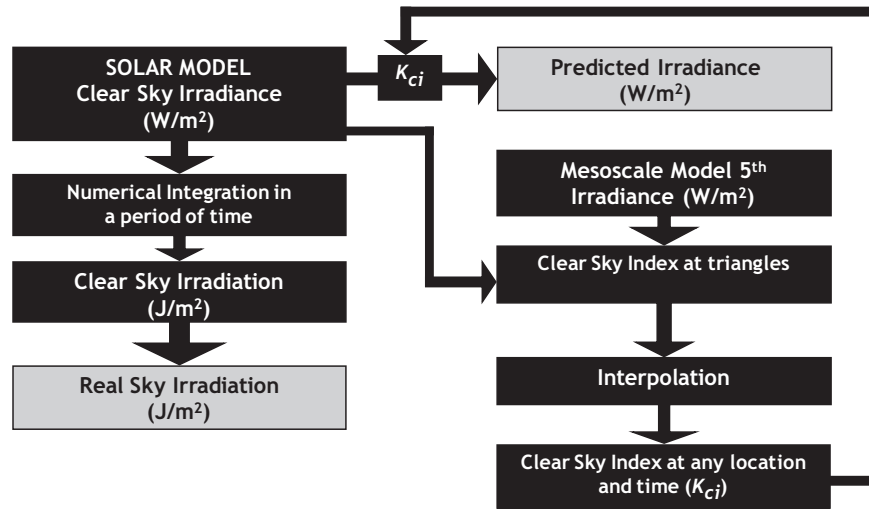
SOLAR MODEL
Clear Sky Irradiance
(W/m$^2$)

$K_{ci}$

Predicted Irradiance
(W/m$^2$)

Numerical Integration in a period of time

Mesoscale Model 5$^{th}$
Irradiance (W/m$^2$)

Clear Sky Irradiation
(J/m$^2$)

Clear Sky Index at triangles

Real Sky Irradiation
(J/m$^2$)

Interpolation

Clear Sky Index at any location and time ($K_{ci}$)